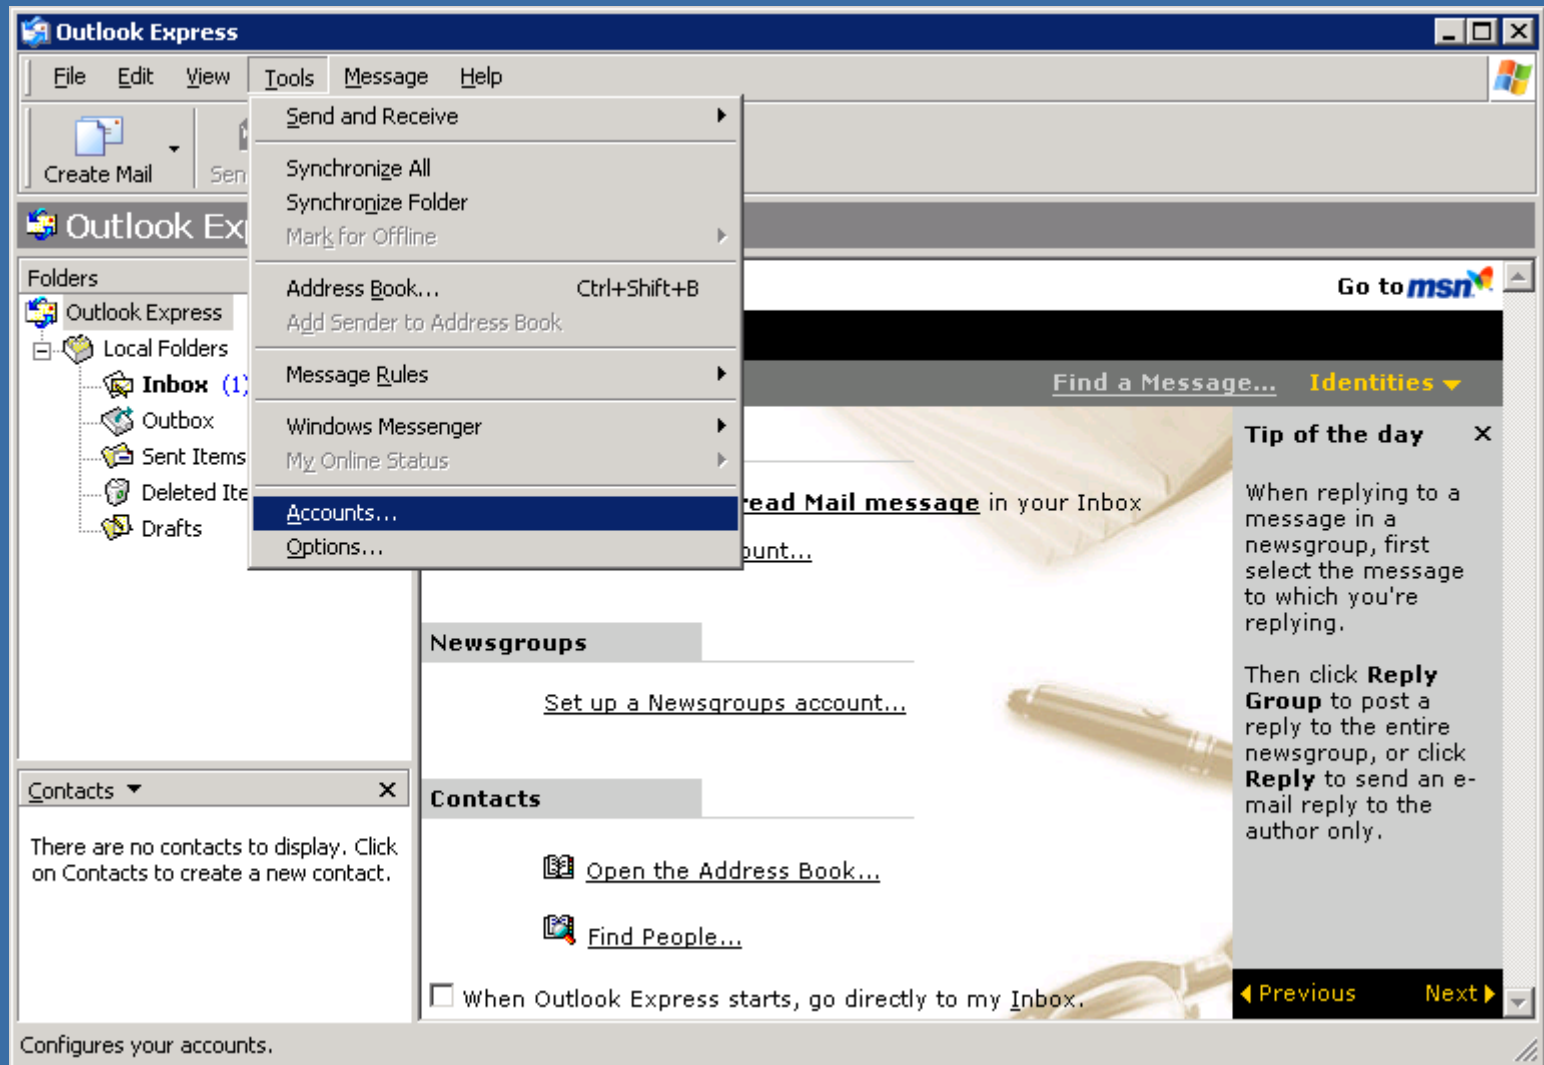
Outlook Express

File Edit View Tools Message Help

Create Mail Sen

Outlook Ex

Folders

Outlook Express
Local Folders
Inbox (1)
Outbox
Sent Items
Deleted Ite
Drafts

Send and Receive
Synchronize All
Synchronize Folder
Mark for Offline
Address Book... Ctrl+Shift+B
Add Sender to Address Book
Message Rules
Windows Messenger
My Online Status
Accounts...
Options...

Go to msn

Find a Message... Identities

read Mail message in your Inbox

ount...

Newsgroups

Set up a Newsgroups account...

Contacts

Open the Address Book...

Find People...

When Outlook Express starts, go directly to my Inbox.

Tip of the day

When replying to a message in a newsgroup, first select the message to which you're replying.

Then click **Reply Group** to post a reply to the entire newsgroup, or click **Reply** to send an e-mail reply to the author only.

Previous Next

Contacts

There are no contacts to display. Click on Contacts to create a new contact.

Configures your accounts.